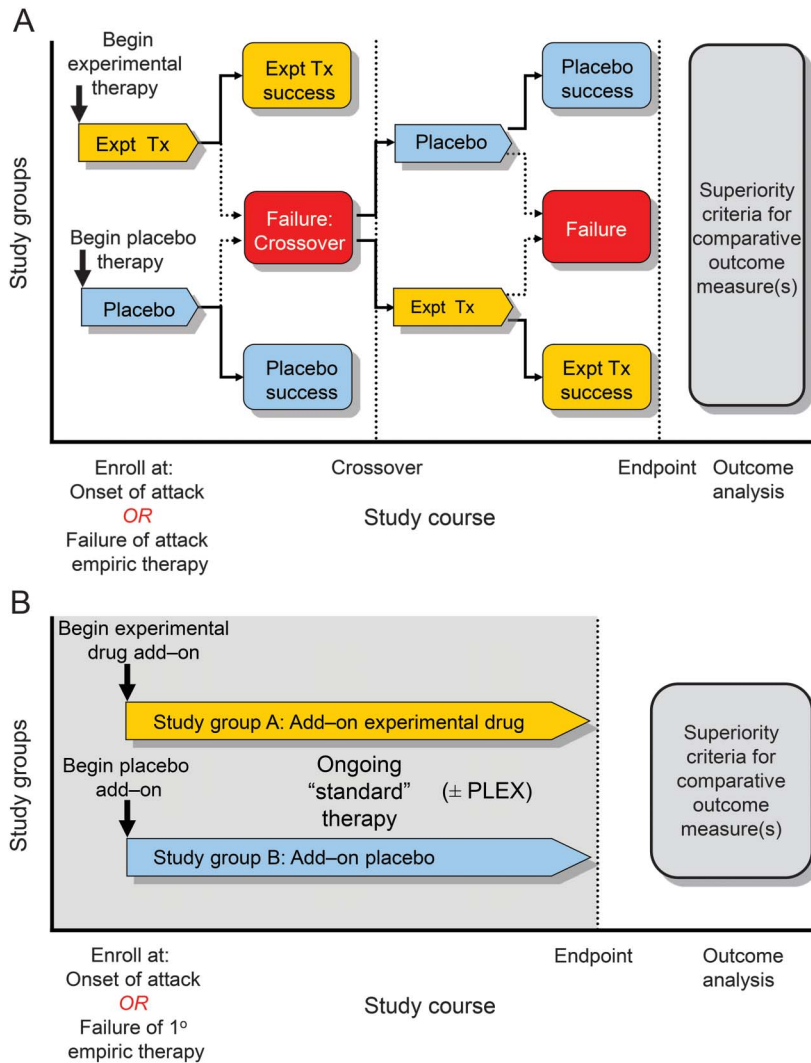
A

Study groups

Begin experimental therapy

Expt Tx

Expt Tx success

Failure: Crossover

Begin placebo therapy

Placebo

Placebo success

Placebo

Placebo success

Failure

Expt Tx

Expt Tx success

Superiority criteria for comparative outcome measure(s)

Enroll at: Onset of attack *OR* Failure of attack empiric therapy

Crossover

Study course

Endpoint

Outcome analysis

B

Study groups

Begin experimental drug add–on

Study group A: Add–on experimental drug

Begin placebo add–on

Ongoing "standard" therapy

(± PLEX)

Study group B: Add–on placebo

Superiority criteria for comparative outcome measure(s)

Enroll at: Onset of attack *OR* Failure of 1$^{o}$ empiric therapy

Study course

Endpoint

Outcome analysis